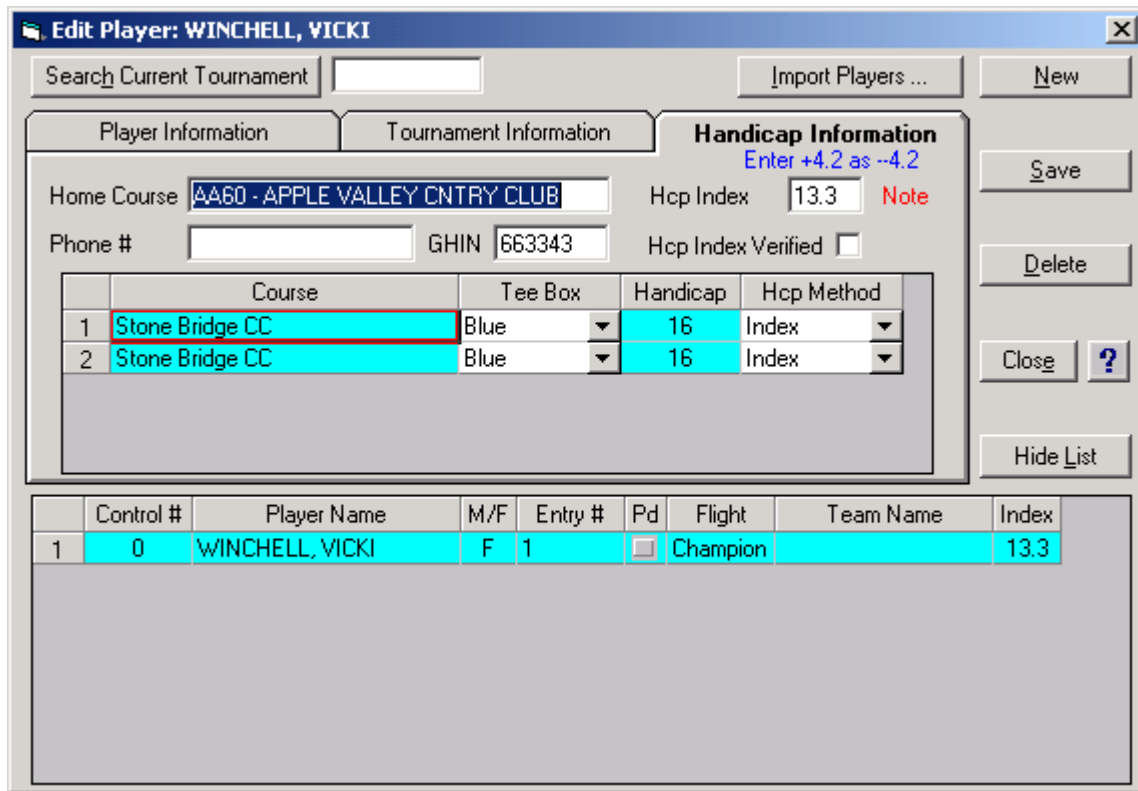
Edit Player: WINCHELL, VICKI

Search Current Tournament

Import Players ...

New

Player Information

Tournament Information

Handicap Information

Enter +4.2 as --4.2

Save

Home Course AA60 - APPLE VALLEY CNTRY CLUB

Hcp Index 13.3 Note

Phone #

GHIN 663343

Hcp Index Verified

Delete

| | Course | Tee Box | Handicap | Hcp Method |
|---|---|---|---|---|
| 1 | Stone Bridge CC | Blue | 16 | Index |
| 2 | Stone Bridge CC | Blue | 16 | Index |

Close

?

Hide List

| | Control # | Player Name | M/F | Entry # | Pd | Flight | Team Name | Index |
|---|---|---|---|---|---|---|---|---|
| 1 | 0 | WINCHELL, VICKI | F | 1 | | Champion | | 13.3 |